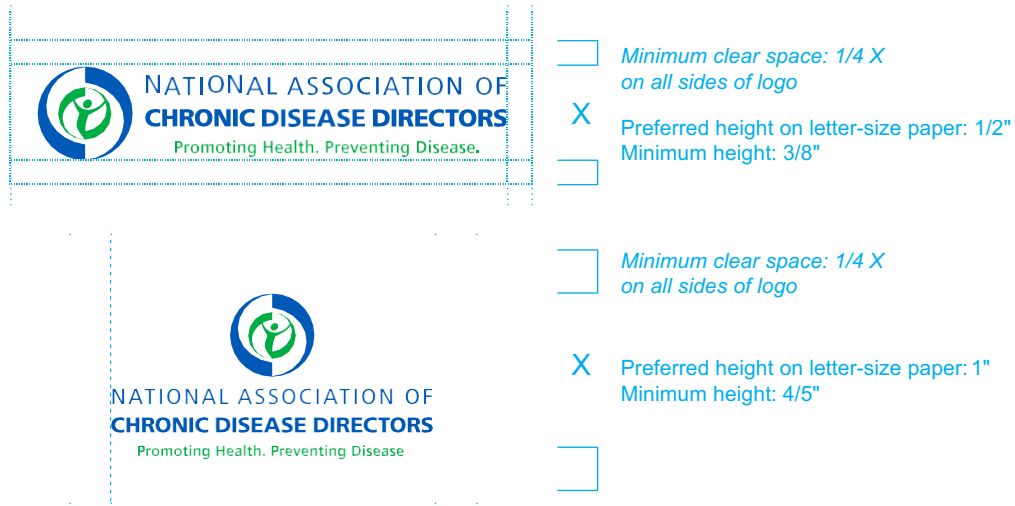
NATIONAL ASSOCIATION OF
CHRONIC DISEASE DIRECTORS
Promoting Health. Preventing Disease.

X

Minimum clear space: 1/4 X
on all sides of logo

Preferred height on letter-size paper: 1/2"
Minimum height: 3/8"

NATIONAL ASSOCIATION OF
CHRONIC DISEASE DIRECTORS
Promoting Health. Preventing Disease

X

Minimum clear space: 1/4 X
on all sides of logo

Preferred height on letter-size paper: 1"
Minimum height: 4/5"